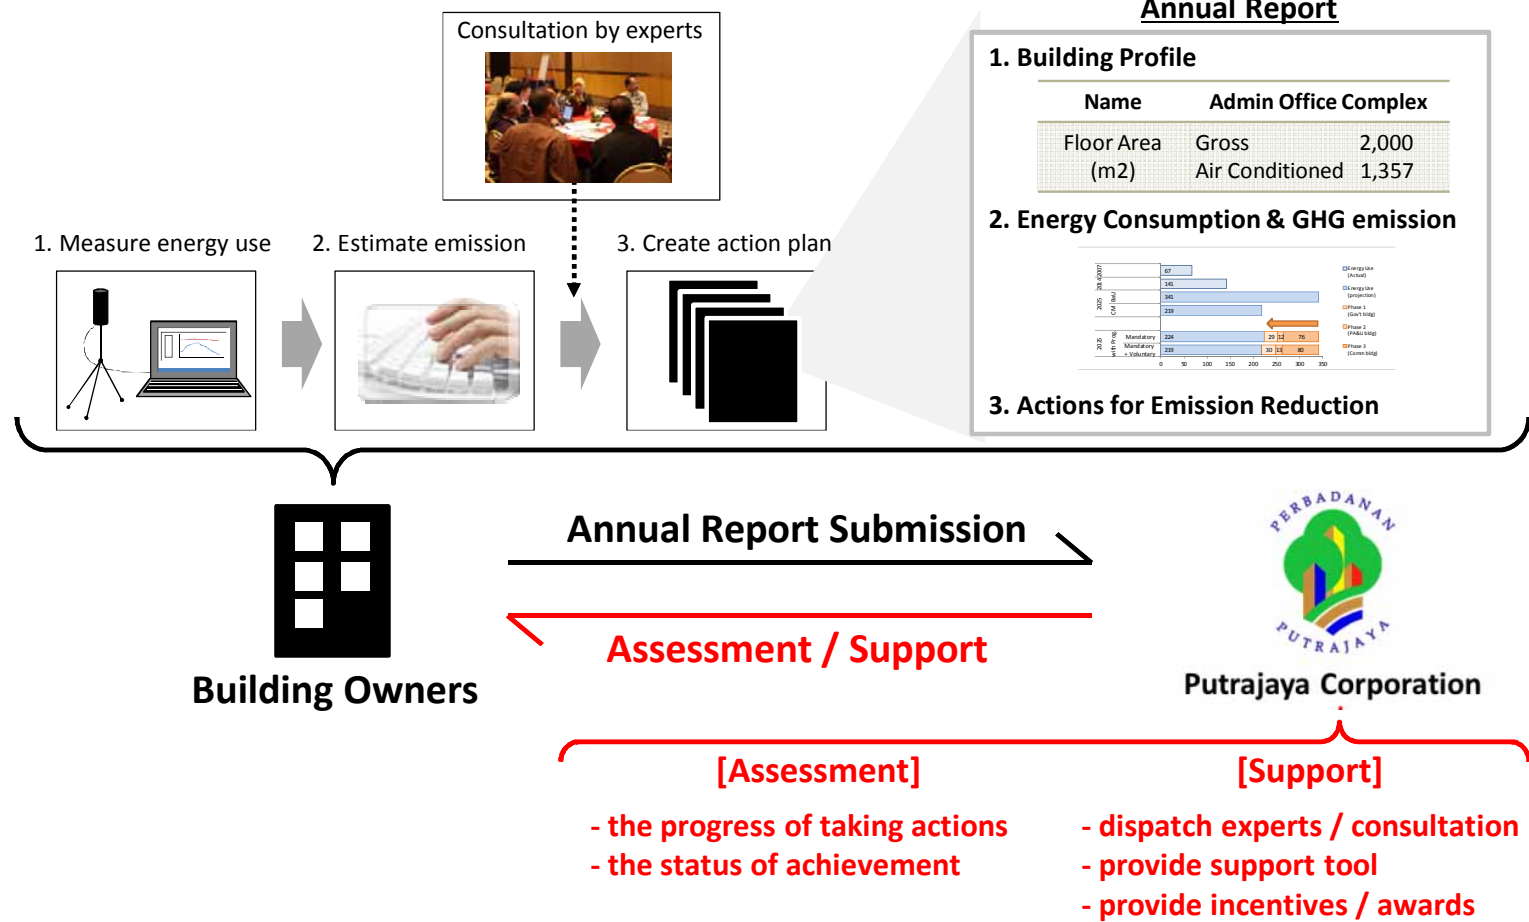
Consultation by experts

Annual Report

1. Building Profile

| Name | Admin Office Complex |
|---|---|
| Floor Area (m2) | Gross 2,000 Air Conditioned 1,357 |

2. Energy Consumption & GHG emission

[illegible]

3. Actions for Emission Reduction

1. Measure energy use

2. Estimate emission

3. Create action plan

Building Owners

Annual Report Submission

Assessment / Support

PERBADANAN PUTRAJAYA

Putrajaya Corporation

[Assessment]

- the progress of taking actions
- the status of achievement

[Support]

- dispatch experts / consultation
- provide support tool
- provide incentives / awards